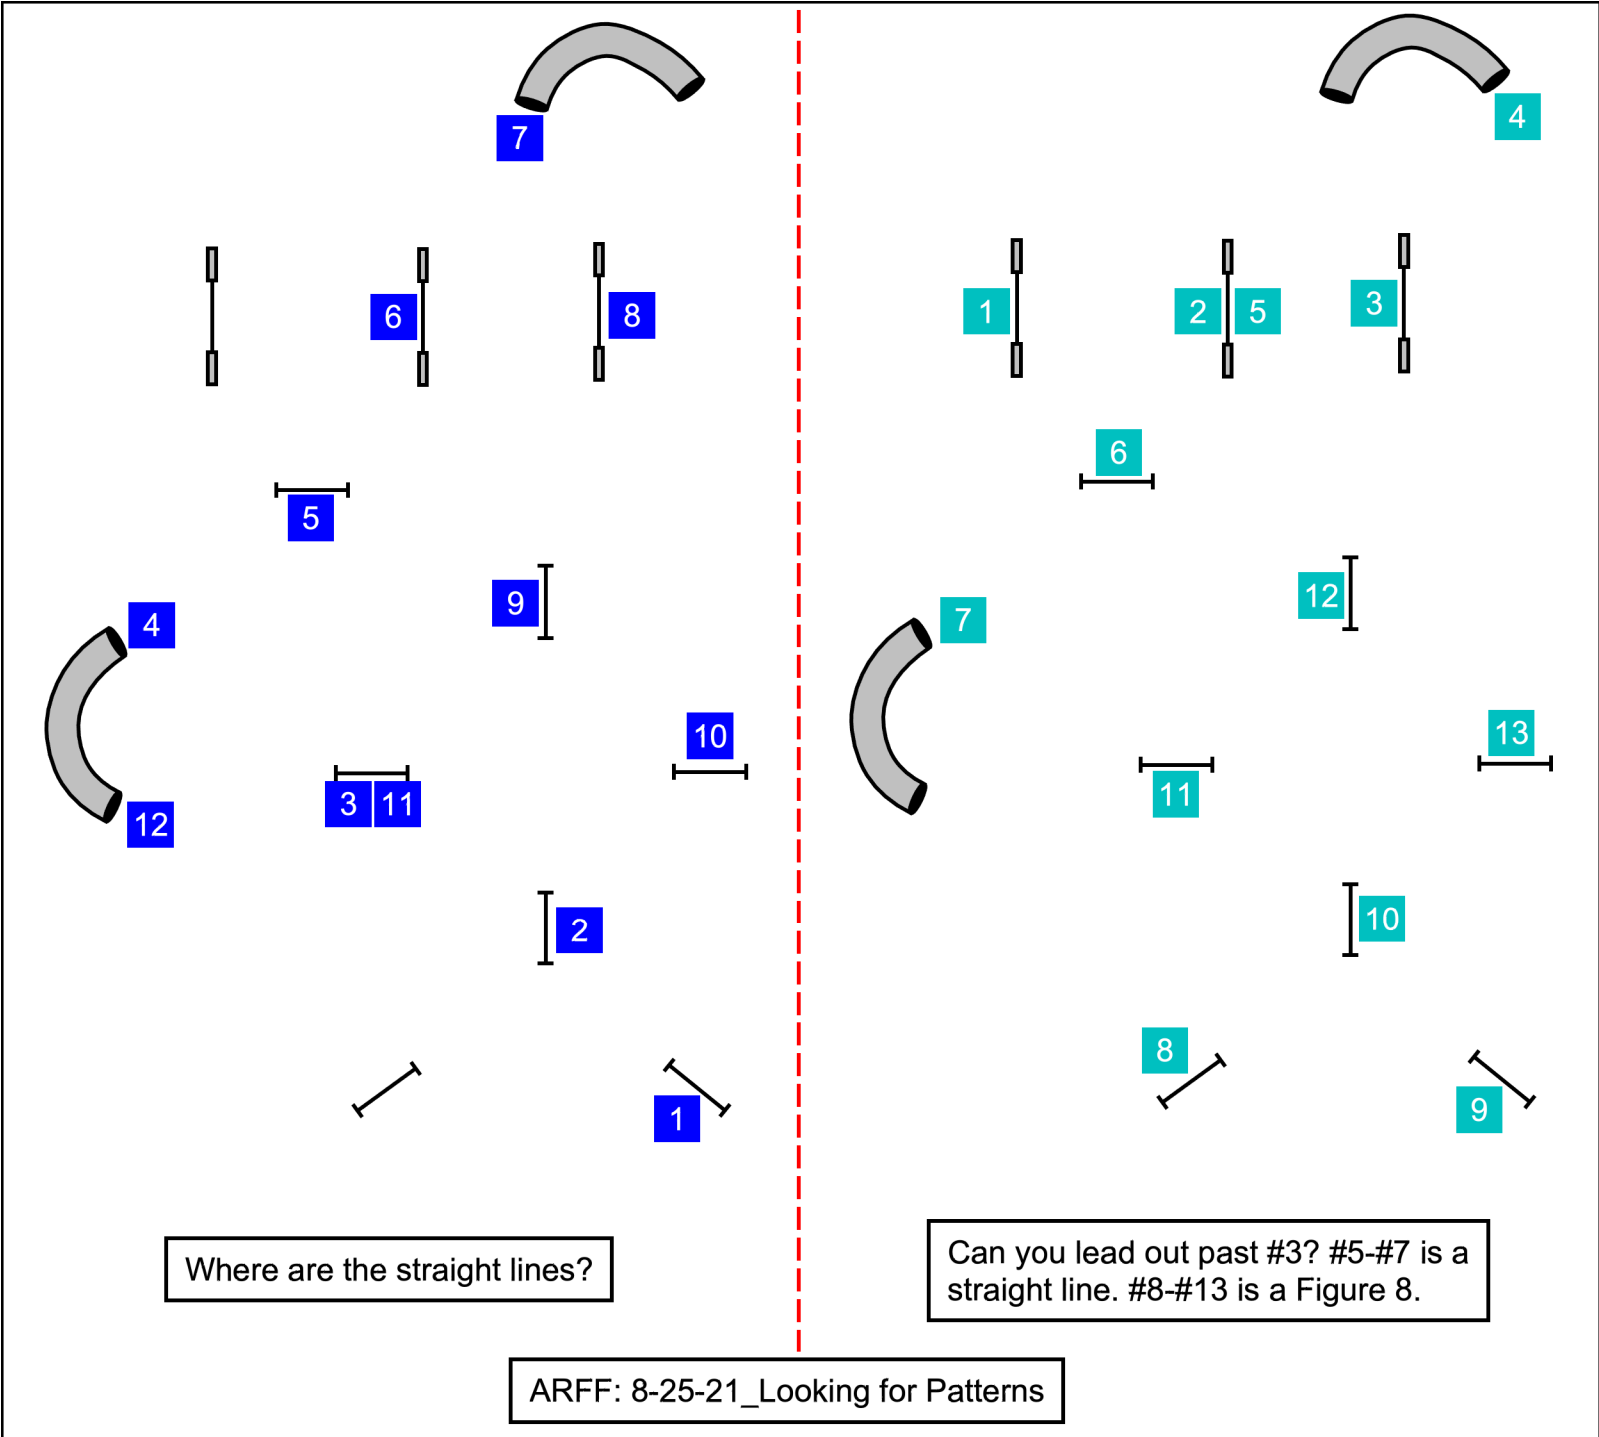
7

6

8

5

9

4

10

3 11

12

2

1

Where are the straight lines?

4

1

2 5

3

6

12

7

13

11

10

8

9

Can you lead out past #3? #5-#7 is a straight line. #8-#13 is a Figure 8.

ARFF: 8-25-21_Looking for Patterns